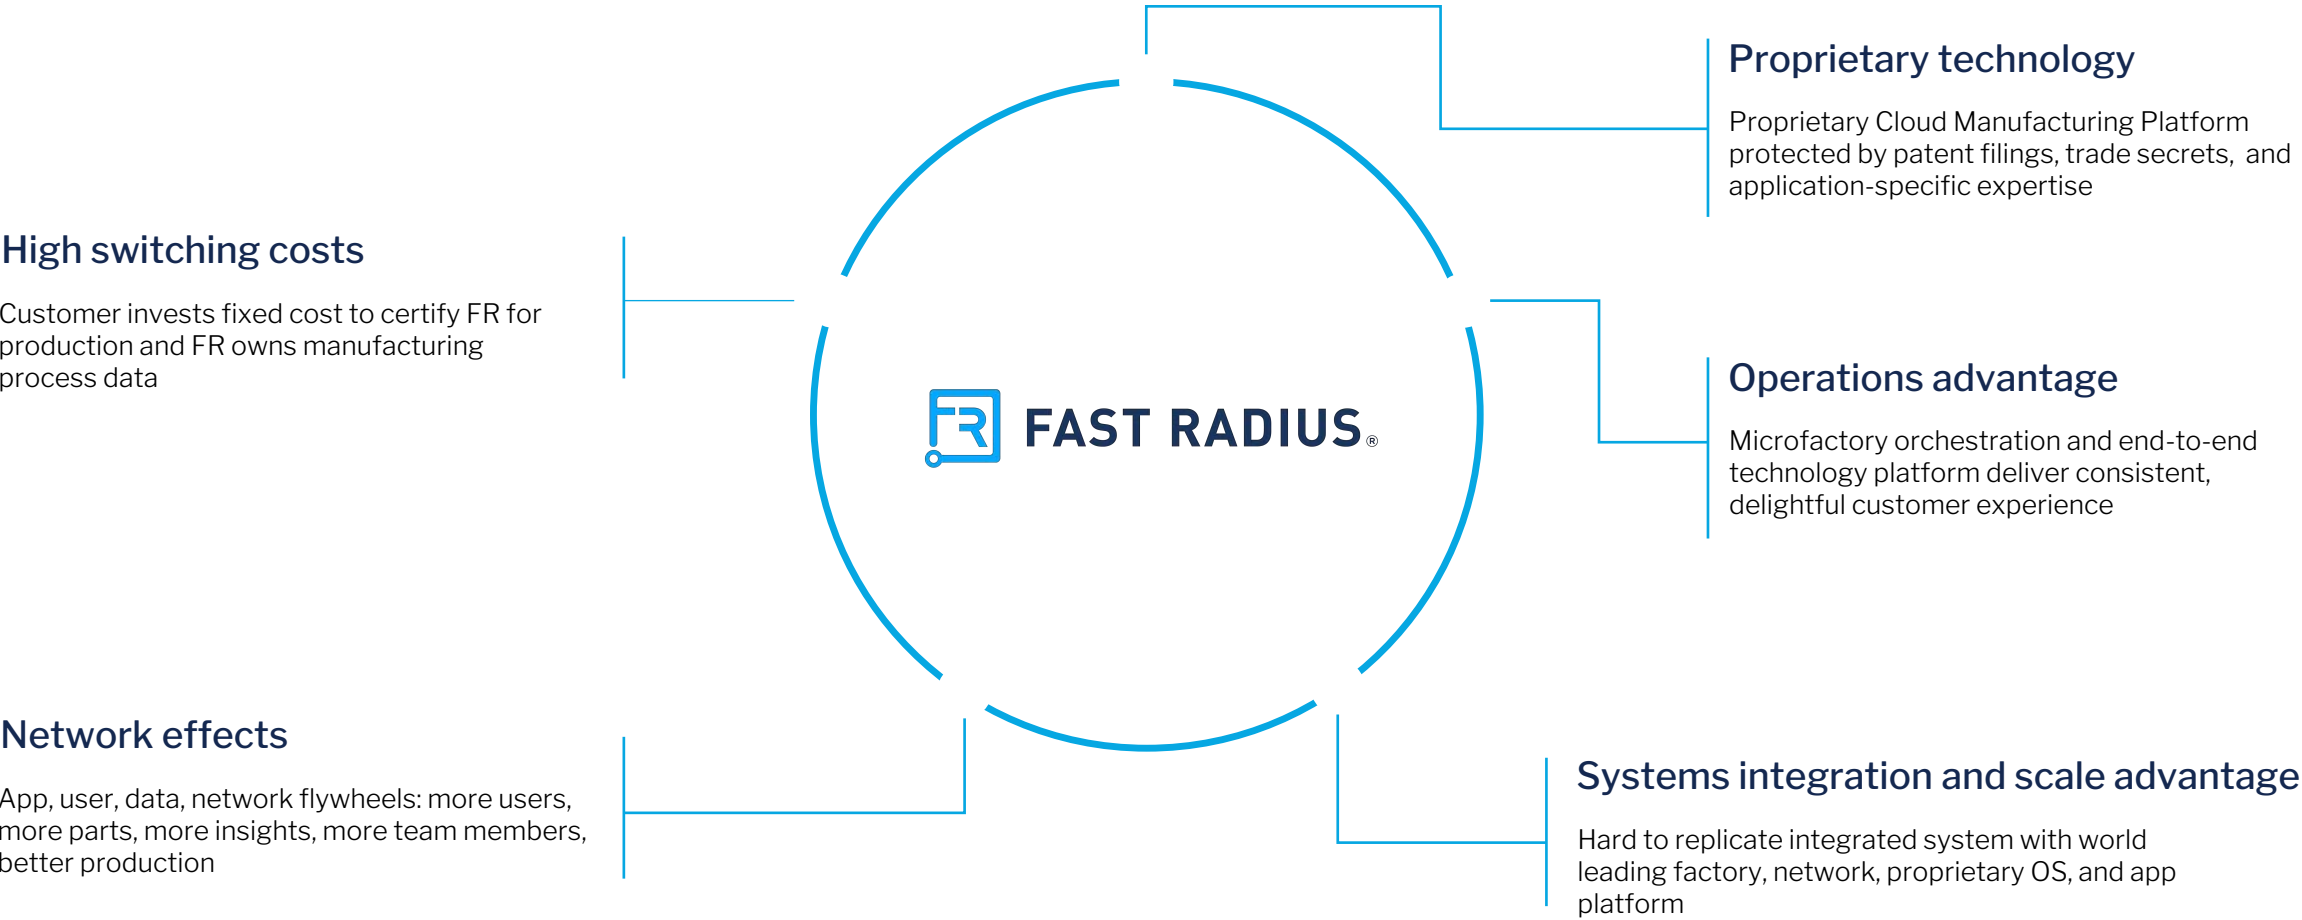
Proprietary technology

Proprietary Cloud Manufacturing Platform protected by patent filings, trade secrets, and application-specific expertise

High switching costs

Customer invests fixed cost to certify FR for production and FR owns manufacturing process data

FR FAST RADIUS®

Operations advantage

Microfactory orchestration and end-to-end technology platform deliver consistent, delightful customer experience

Network effects

App, user, data, network flywheels: more users, more parts, more insights, more team members, better production

Systems integration and scale advantage

Hard to replicate integrated system with world leading factory, network, proprietary OS, and app platform